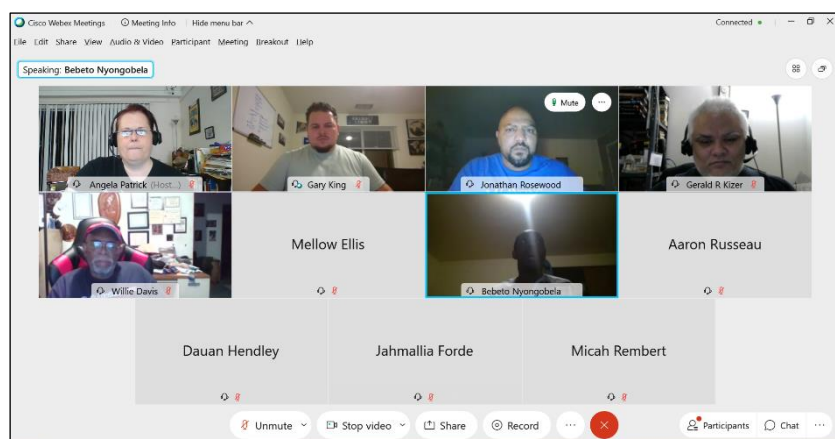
Cisco Webex Meetings ⓘ Meeting Info Hide menu bar ^ Connected •

File Edit Share View Audio & Video Participant Meeting Breakout Help

Speaking: Bebeto Nyongobela

Mute

Angela Patrick (Host...)

Gary King

Jonathan Rosewood

Gerald R Kizer

Willie Davis

Mellow Ellis

Bebeto Nyongobela

Aaron Russeau

Dauan Hendley

Jahmallia Forde

Micah Rembert

Unmute

Stop video

Share

Record

Participants

Chat